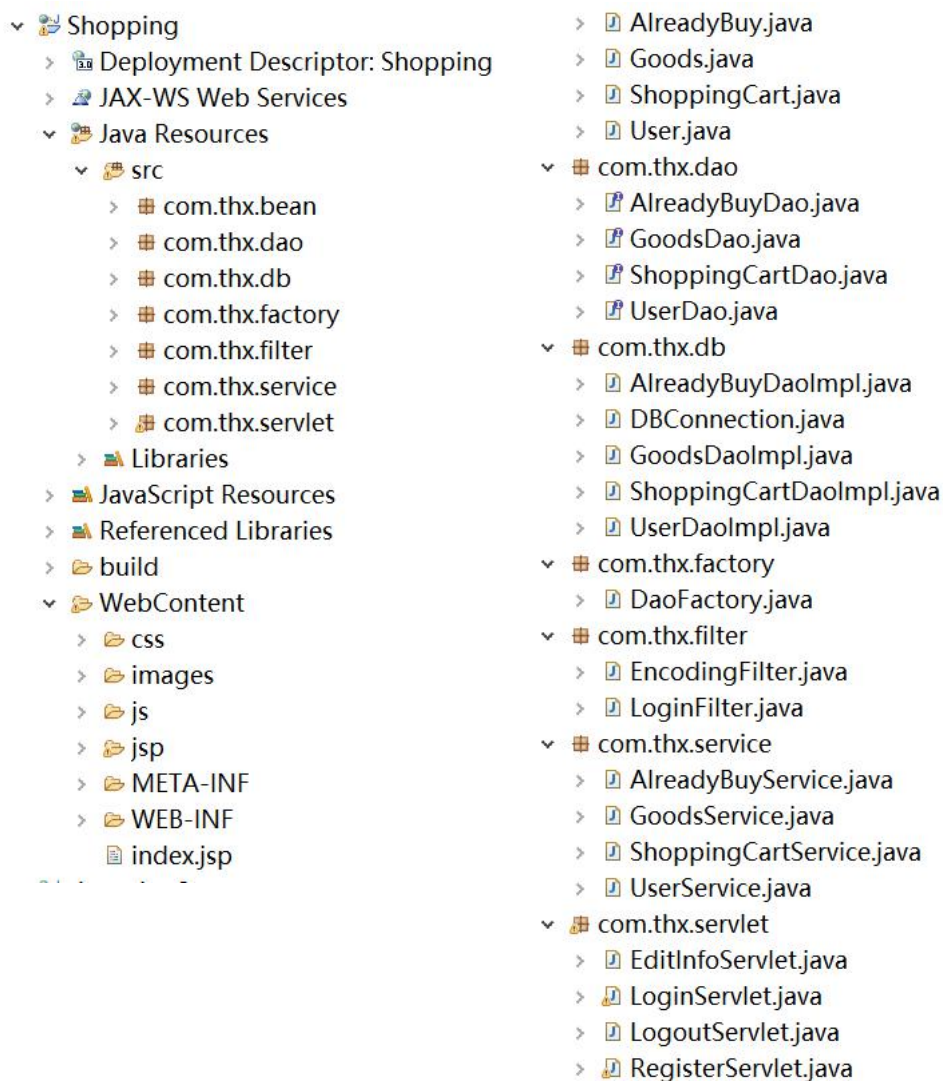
Shopping
Deployment Descriptor: Shopping
JAX-WS Web Services
Java Resources
src
com.thx.bean
com.thx.dao
com.thx.db
com.thx.factory
com.thx.filter
com.thx.service
com.thx.servlet
Libraries
JavaScript Resources
Referenced Libraries
build
WebContent
css
images
js
jsp
META-INF
WEB-INF
index.jsp

AlreadyBuy.java
Goods.java
ShoppingCart.java
User.java
com.thx.dao
AlreadyBuyDao.java
GoodsDao.java
ShoppingCartDao.java
UserDao.java
com.thx.db
AlreadyBuyDaoImpl.java
DBConnection.java
GoodsDaoImpl.java
ShoppingCartDaoImpl.java
UserDaoImpl.java
com.thx.factory
DaoFactory.java
com.thx.filter
EncodingFilter.java
LoginFilter.java
com.thx.service
AlreadyBuyService.java
GoodsService.java
ShoppingCartService.java
UserService.java
com.thx.servlet
EditInfoServlet.java
LoginServlet.java
LogoutServlet.java
RegisterServlet.java